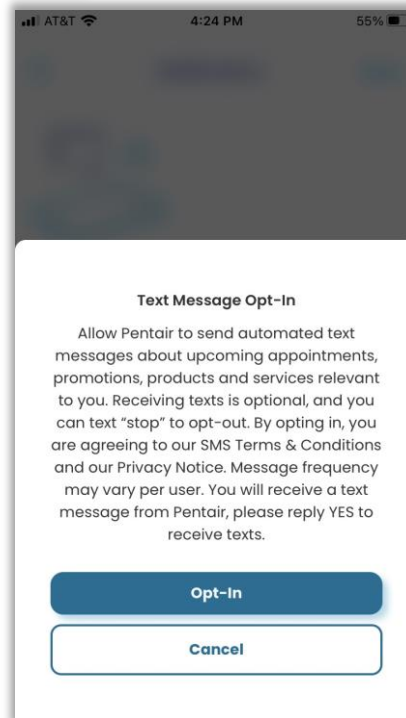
AT&T 4:24 PM 55%

Text Message Opt-In

Allow Pentair to send automated text messages about upcoming appointments, promotions, products and services relevant to you. Receiving texts is optional, and you can text "stop" to opt-out. By opting in, you are agreeing to our SMS Terms & Conditions and our Privacy Notice. Message frequency may vary per user. You will receive a text message from Pentair, please reply YES to receive texts.

Opt-In

Cancel